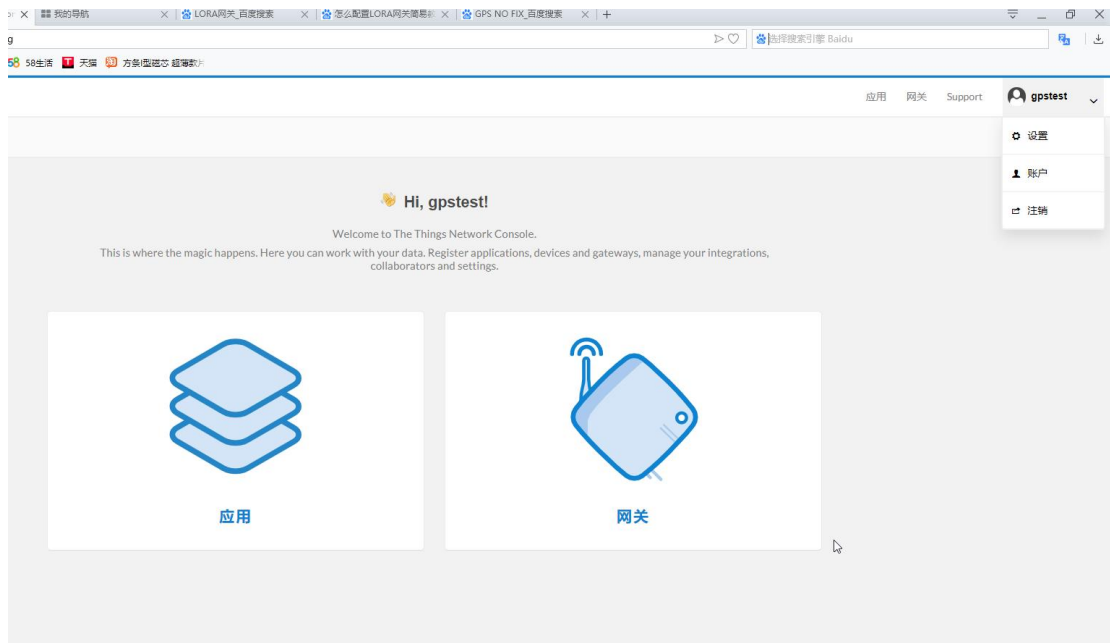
我的导航 × LORA网关_百度搜索 × 怎么配置LORA网关简易 × GPS NO FIX_百度搜索 × +

g

选择搜索引擎 Baidu

58 58生活 天猫 方条!型磁芯 超薄款

应用 网关 Support gpstest

设置

账户

注销

Hi, gpstest!

Welcome to The Things Network Console.

This is where the magic happens. Here you can work with your data. Register applications, devices and gateways, manage your integrations, collaborators and settings.

应用

网关